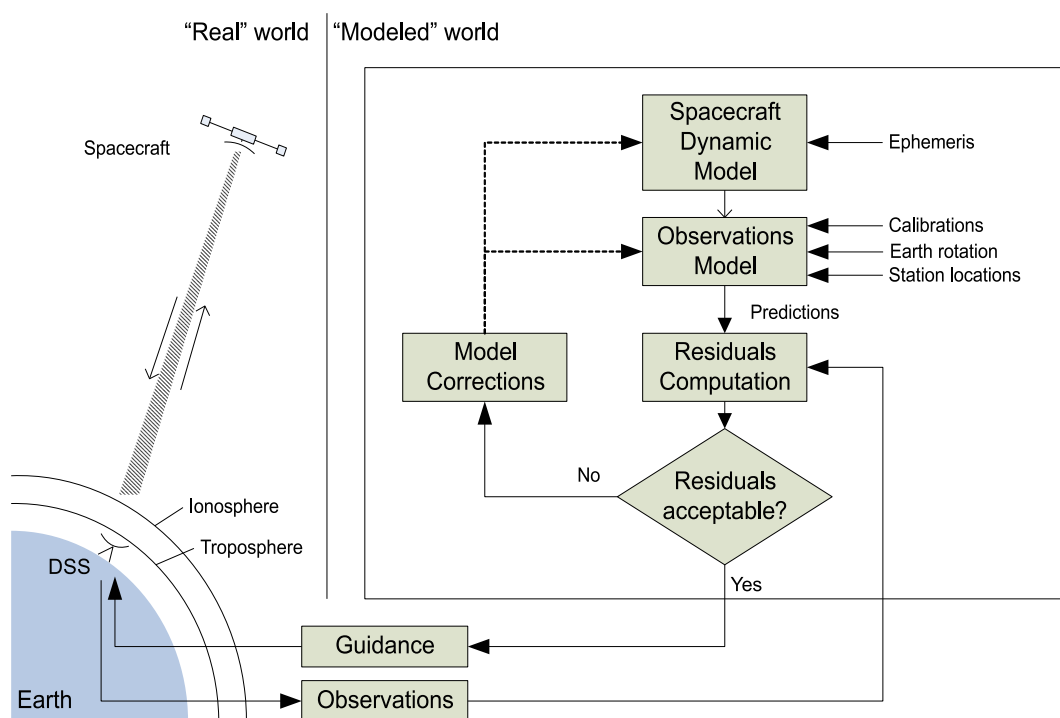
"Real" world

"Modeled" world

Spacecraft

Spacecraft Dynamic Model

Ephemeris

Observations Model

Calibrations

Earth rotation

Station locations

Predictions

Model Corrections

Residuals Computation

No

Residuals acceptable?

Yes

Ionosphere

Troposphere

DSS

Guidance

Earth

Observations